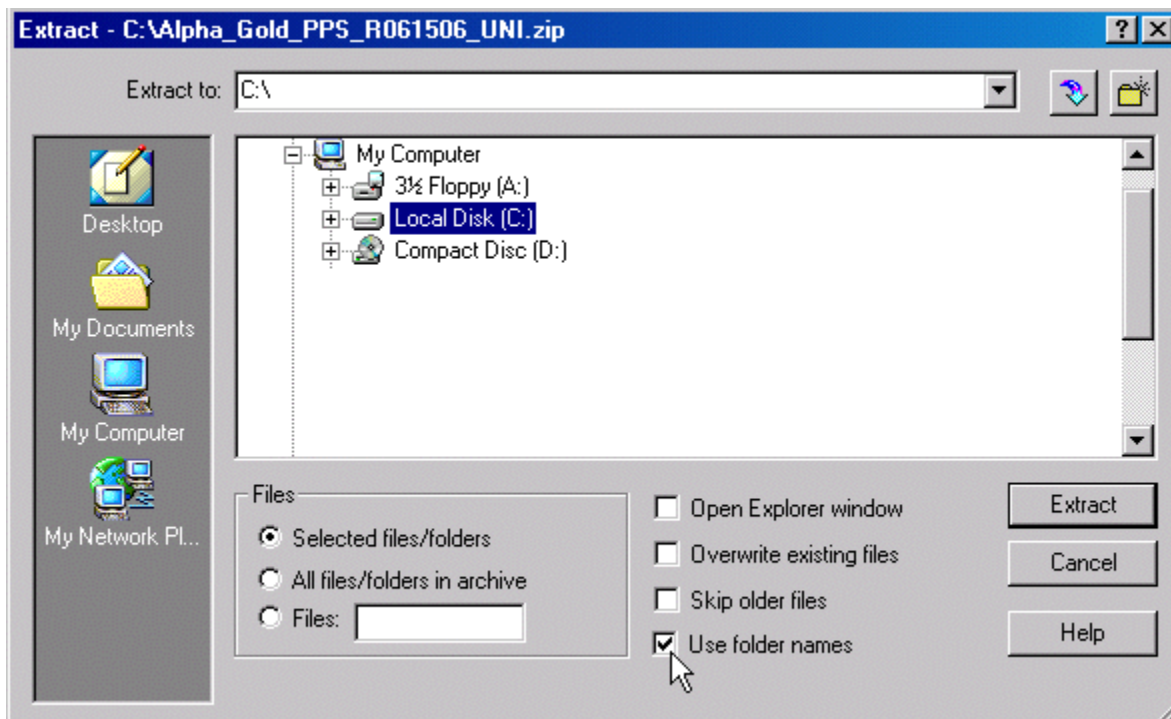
Extract - C:\Alpha_Gold_PPS_R061506_UNI.zip

?

Extract to: C:\

Desktop

My Documents

My Computer

My Network Pl...

My Computer

3½ Floppy (A:)

Local Disk (C:)

Compact Disc (D:)

Files

Selected files/folders

All files/folders in archive

Files:

Open Explorer window

Overwrite existing files

Skip older files

Use folder names

Extract

Cancel

Help